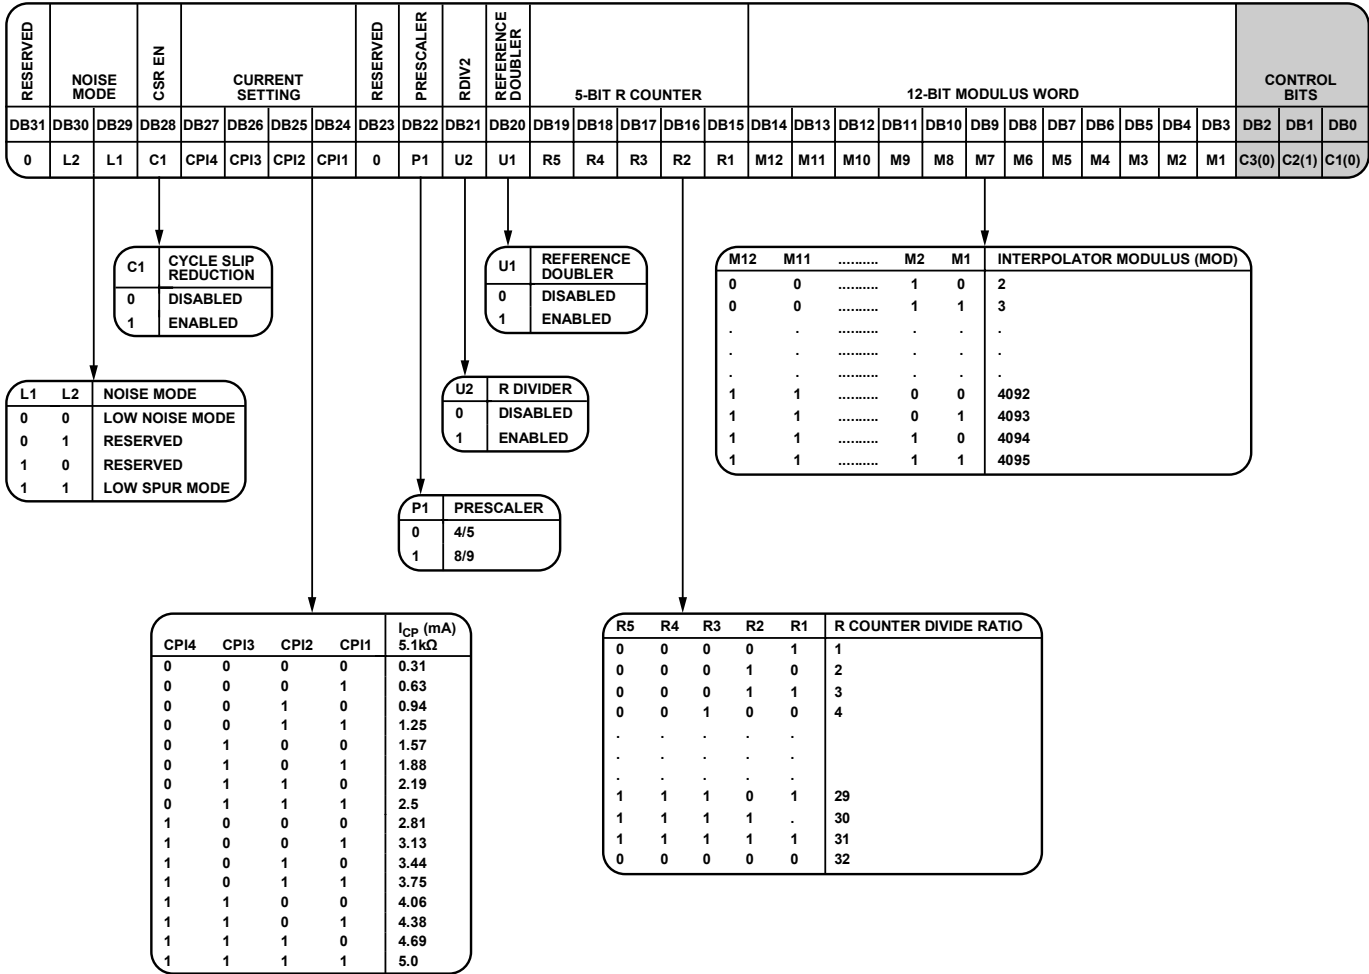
| RESERVED | NOISE MODE | | CSR EN | CURRENT SETTING | | | | RESERVED | PRESCALER | RDIV2 | REFERENCE DOUBLER | 5-BIT R COUNTER | | | | | 12-BIT MODULUS WORD | | | | | | | | | | | | CONTROL BITS | | |
|---|---|---|---|---|---|---|---|---|---|---|---|---|---|---|---|---|---|---|---|---|---|---|---|---|---|---|---|---|---|---|---|
| DB31 | DB30 | DB29 | DB28 | DB27 | DB26 | DB25 | DB24 | DB23 | DB22 | DB21 | DB20 | DB19 | DB18 | DB17 | DB16 | DB15 | DB14 | DB13 | DB12 | DB11 | DB10 | DB9 | DB8 | DB7 | DB6 | DB5 | DB4 | DB3 | DB2 | DB1 | DB0 |
| 0 | L2 | L1 | C1 | CPI4 | CPI3 | CPI2 | CPI1 | 0 | P1 | U2 | U1 | R5 | R4 | R3 | R2 | R1 | M12 | M11 | M10 | M9 | M8 | M7 | M6 | M5 | M4 | M3 | M2 | M1 | C3(0) | C2(1) | C1(0) |

| C1 | CYCLE SLIP REDUCTION |
|---|---|
| 0 | DISABLED |
| 1 | ENABLED |

| U1 | REFERENCE DOUBLER |
|---|---|
| 0 | DISABLED |
| 1 | ENABLED |

| M12 | M11 | .......... | M2 | M1 | INTERPOLATOR MODULUS (MOD) |
|---|---|---|---|---|---|
| 0 | 0 | .......... | 1 | 0 | 2 |
| 0 | 0 | .......... | 1 | 1 | 3 |
| . | . | .......... | . | . | . |
| . | . | .......... | . | . | . |
| . | . | .......... | . | . | . |
| 1 | 1 | .......... | 0 | 0 | 4092 |
| 1 | 1 | .......... | 0 | 1 | 4093 |
| 1 | 1 | .......... | 1 | 0 | 4094 |
| 1 | 1 | .......... | 1 | 1 | 4095 |

| L1 | L2 | NOISE MODE |
|---|---|---|
| 0 | 0 | LOW NOISE MODE |
| 0 | 1 | RESERVED |
| 1 | 0 | RESERVED |
| 1 | 1 | LOW SPUR MODE |

| U2 | R DIVIDER |
|---|---|
| 0 | DISABLED |
| 1 | ENABLED |

| P1 | PRESCALER |
|---|---|
| 0 | 4/5 |
| 1 | 8/9 |

| CPI4 | CPI3 | CPI2 | CPI1 | $I_{CP}$ (mA) 5.1kΩ |
|---|---|---|---|---|
| 0 | 0 | 0 | 0 | 0.31 |
| 0 | 0 | 0 | 1 | 0.63 |
| 0 | 0 | 1 | 0 | 0.94 |
| 0 | 0 | 1 | 1 | 1.25 |
| 0 | 1 | 0 | 0 | 1.57 |
| 0 | 1 | 0 | 1 | 1.88 |
| 0 | 1 | 1 | 0 | 2.19 |
| 0 | 1 | 1 | 1 | 2.5 |
| 1 | 0 | 0 | 0 | 2.81 |
| 1 | 0 | 0 | 1 | 3.13 |
| 1 | 0 | 1 | 0 | 3.44 |
| 1 | 0 | 1 | 1 | 3.75 |
| 1 | 1 | 0 | 0 | 4.06 |
| 1 | 1 | 0 | 1 | 4.38 |
| 1 | 1 | 1 | 0 | 4.69 |
| 1 | 1 | 1 | 1 | 5.0 |

| R5 | R4 | R3 | R2 | R1 | R COUNTER DIVIDE RATIO |
|---|---|---|---|---|---|
| 0 | 0 | 0 | 0 | 1 | 1 |
| 0 | 0 | 0 | 1 | 0 | 2 |
| 0 | 0 | 0 | 1 | 1 | 3 |
| 0 | 0 | 1 | 0 | 0 | 4 |
| . | . | . | . | . | |
| . | . | . | . | . | |
| . | . | . | . | . | |
| 1 | 1 | 1 | 0 | 1 | 29 |
| 1 | 1 | 1 | 1 | . | 30 |
| 1 | 1 | 1 | 1 | 1 | 31 |
| 0 | 0 | 0 | 0 | 0 | 32 |